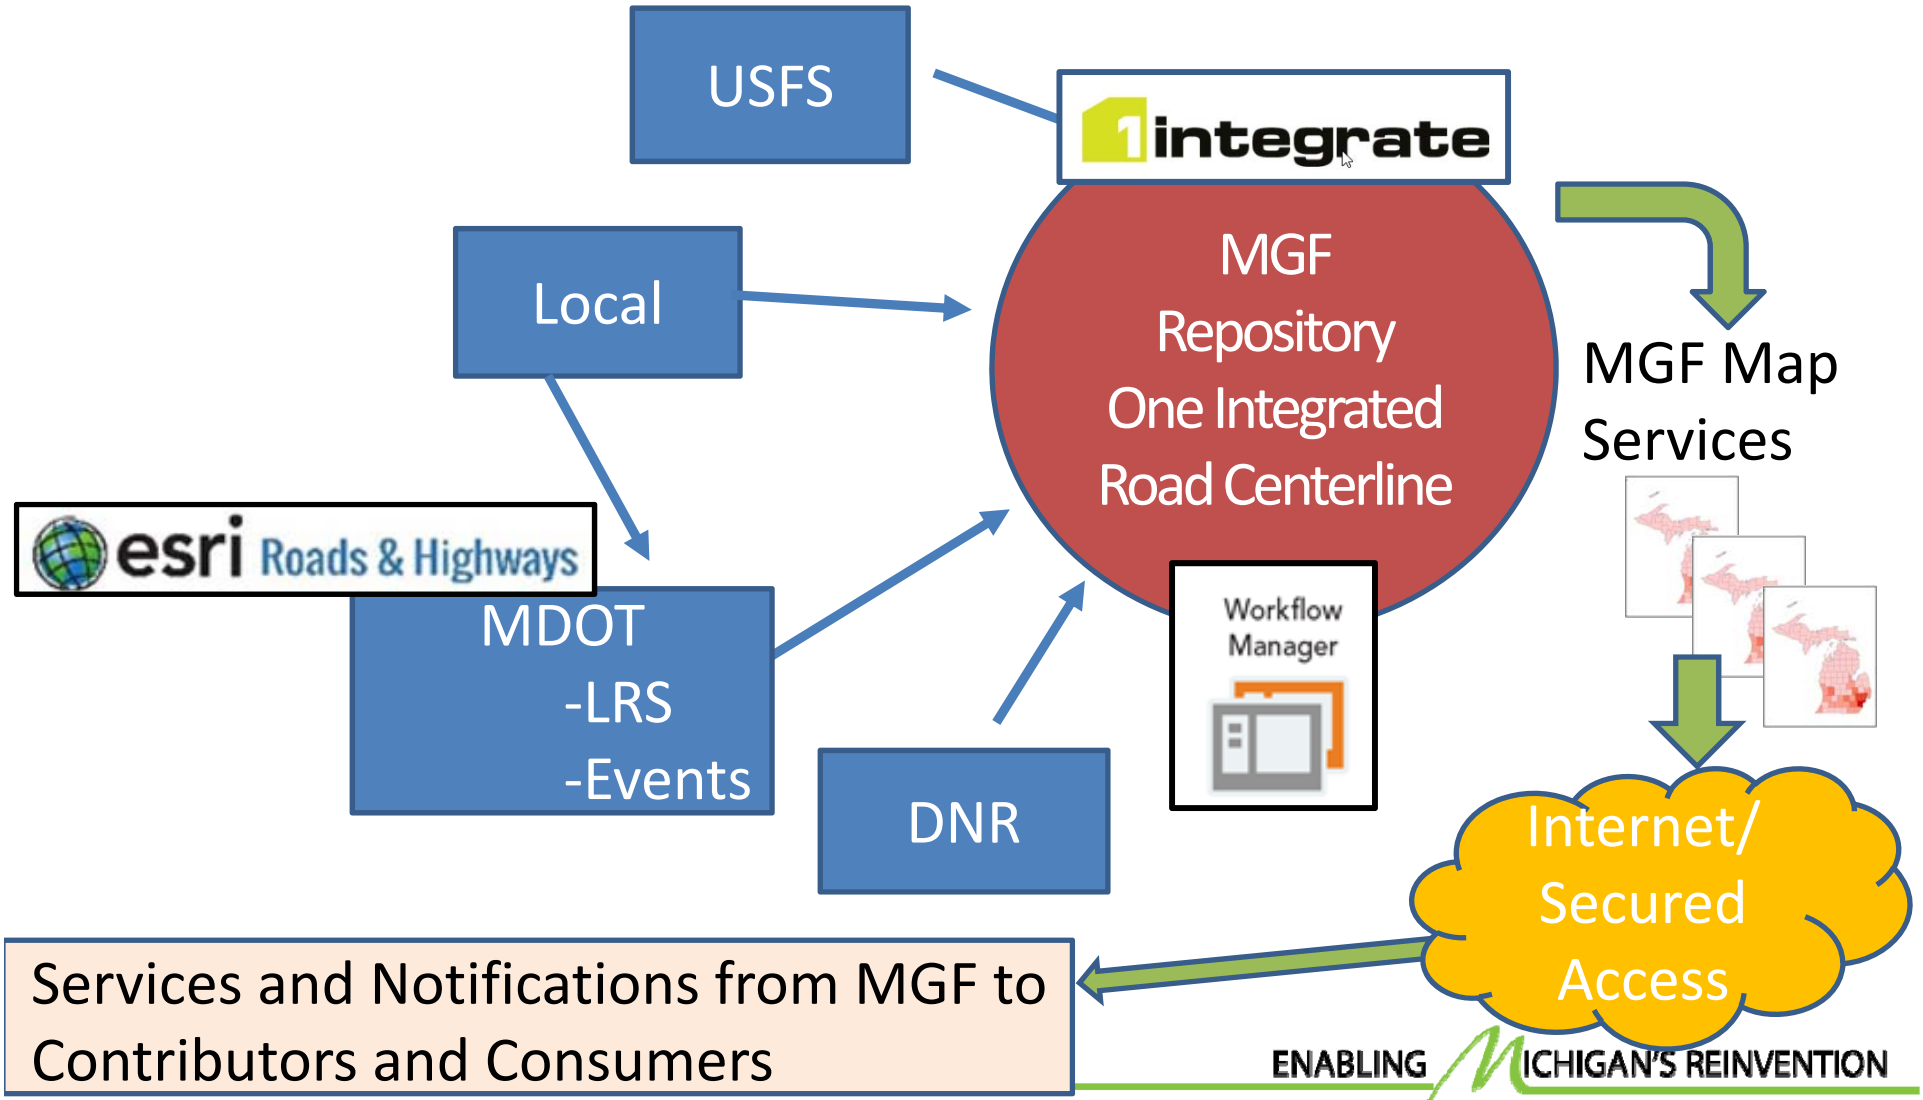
USFS

1integrate

Local

MGF
Repository
One Integrated
Road Centerline

MGF Map
Services

esri Roads & Highways

MDOT
-LRS
-Events

Workflow
Manager

DNR

Internet/
Secured
Access

Services and Notifications from MGF to Contributors and Consumers

ENABLING MICHIGAN'S REINVENTION